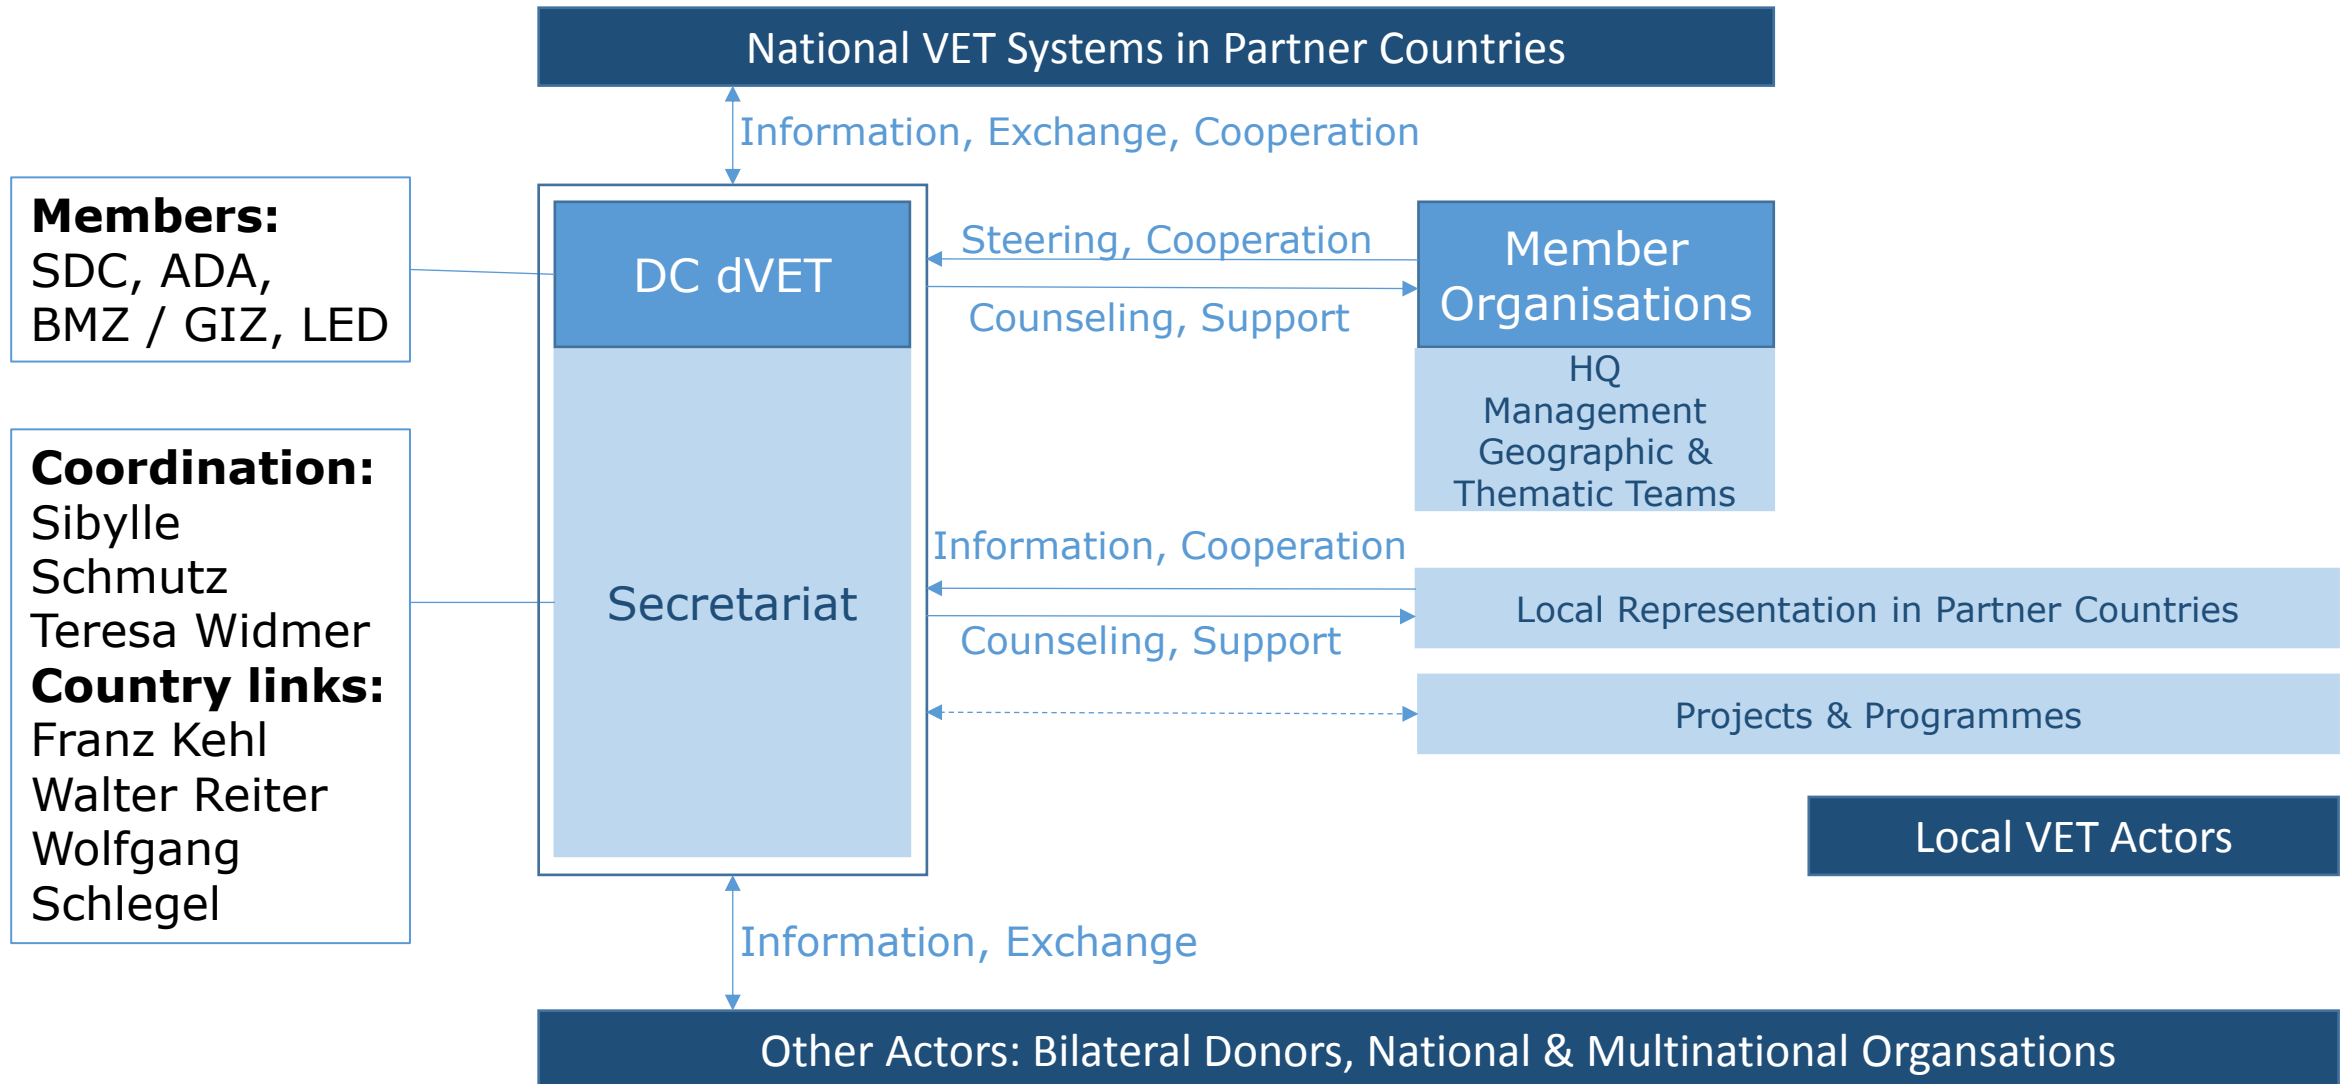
National VET Systems in Partner Countries

Information, Exchange, Cooperation

**Members:**
SDC, ADA,
BMZ / GIZ, LED

**Coordination:**
Sibylle Schmutz
Teresa Widmer
**Country links:**
Franz Kehl
Walter Reiter
Wolfgang Schlegel

DC dVET

Secretariat

Steering, Cooperation

Counseling, Support

Member Organisations

HQ
Management
Geographic &
Thematic Teams

Information, Cooperation

Local Representation in Partner Countries

Counseling, Support

Projects & Programmes

Local VET Actors

Information, Exchange

Other Actors: Bilateral Donors, National & Multinational Organsations